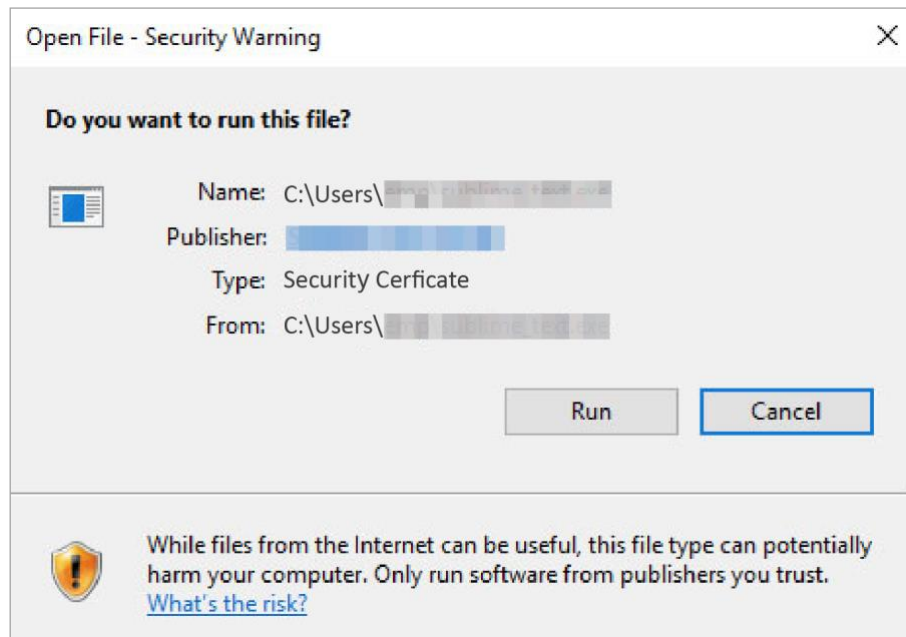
Open File - Security Warning

×

Do you want to run this file?

Name: C:\Users\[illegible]

Publisher: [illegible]

Type: Security Cerficate

From: C:\Users\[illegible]

Run

Cancel

While files from the Internet can be useful, this file type can potentially harm your computer. Only run software from publishers you trust. What's the risk?